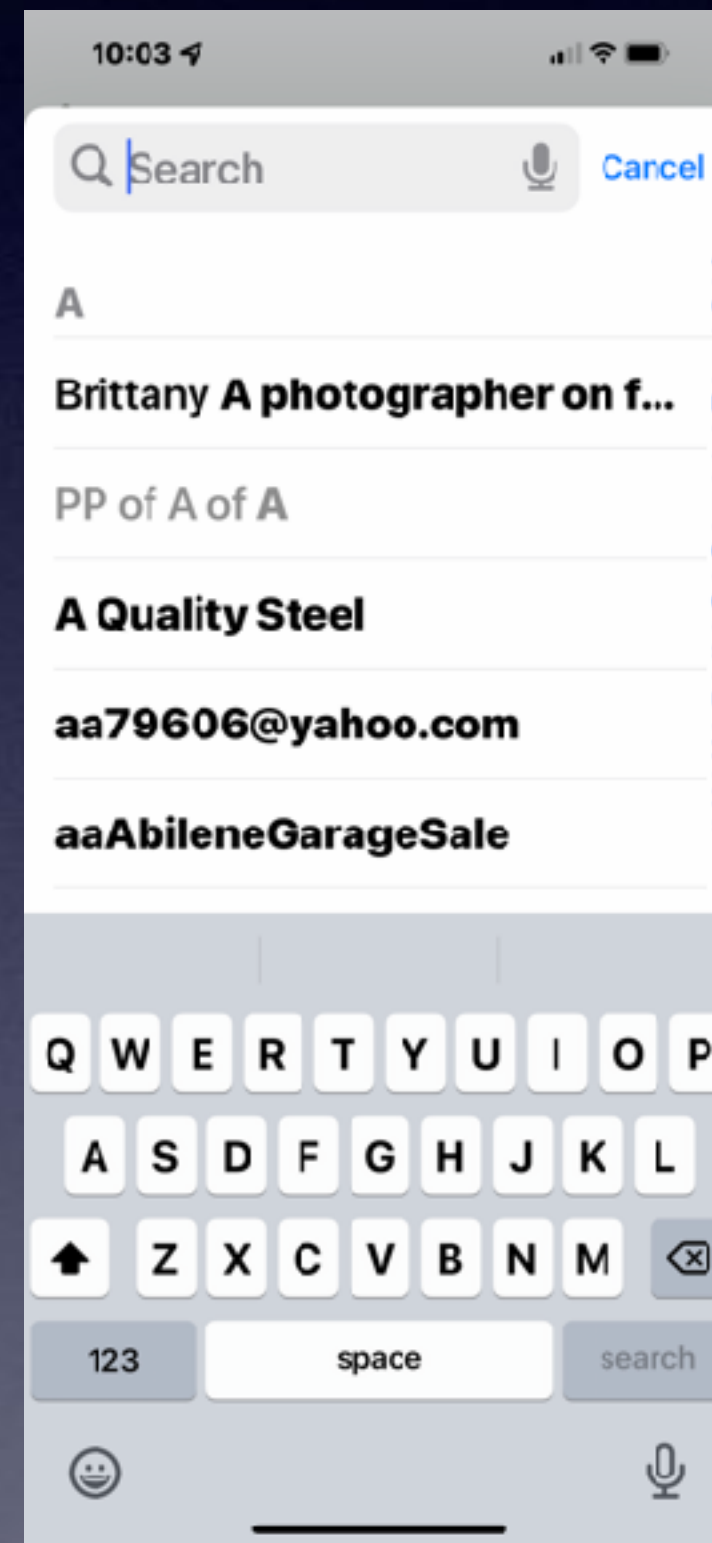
10:03

Search

Cancel

A

Brittany A photographer on f...

PP of A of A

A Quality Steel

aa79606@yahoo.com

aaAbileneGarageSale

Q W E R T Y U I O P

A S D F G H J K L

Z X C V B N M

123

space

search